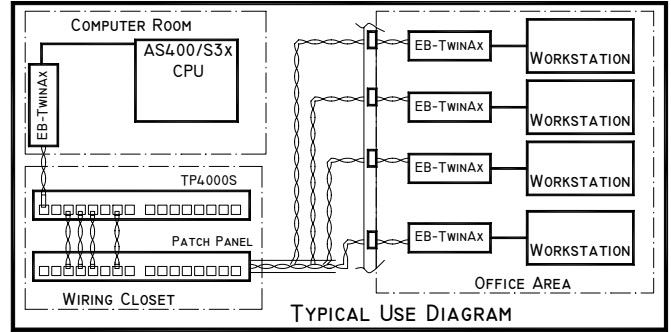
Computer Room

AS400/S3x CPU

EB-TwinAx

TP4000S

Patch Panel

Wiring Closet

EB-TwinAx

Workstation

EB-TwinAx

Workstation

EB-TwinAx

Workstation

EB-TwinAx

Workstation

Office Area

Typical Use Diagram